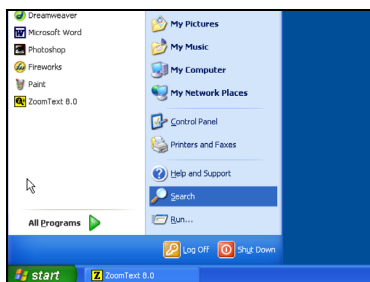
Dreamweaver
Microsoft Word
Photoshop
Fireworks
Paint
ZoomText 8.0

All Programs

My Pictures
My Music
My Computer
My Network Places
Control Panel
Printers and Faxes
Help and Support
Search
Run...

Log Off
Shut Down

start
ZoomText 8.0